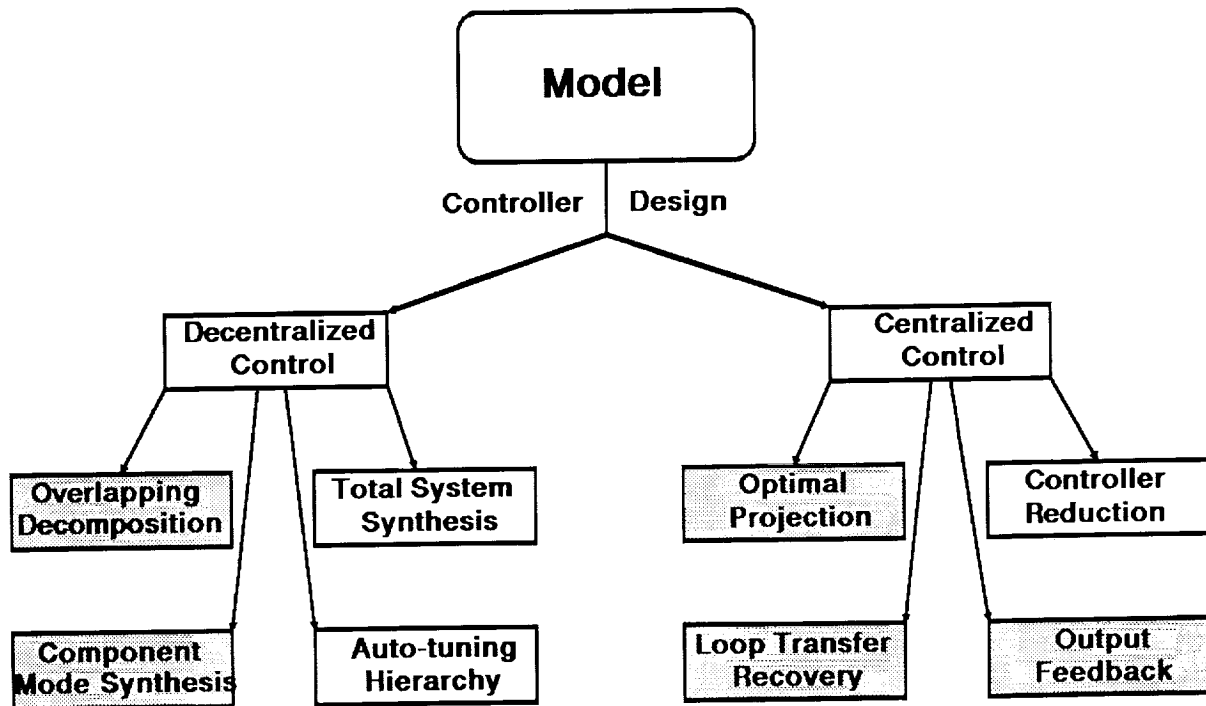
Model

Controller Design

Decentralized Control

Centralized Control

Overlapping Decomposition

Total System Synthesis

Optimal Projection

Controller Reduction

Component Mode Synthesis

Auto-tuning Hierarchy

Loop Transfer Recovery

Output Feedback